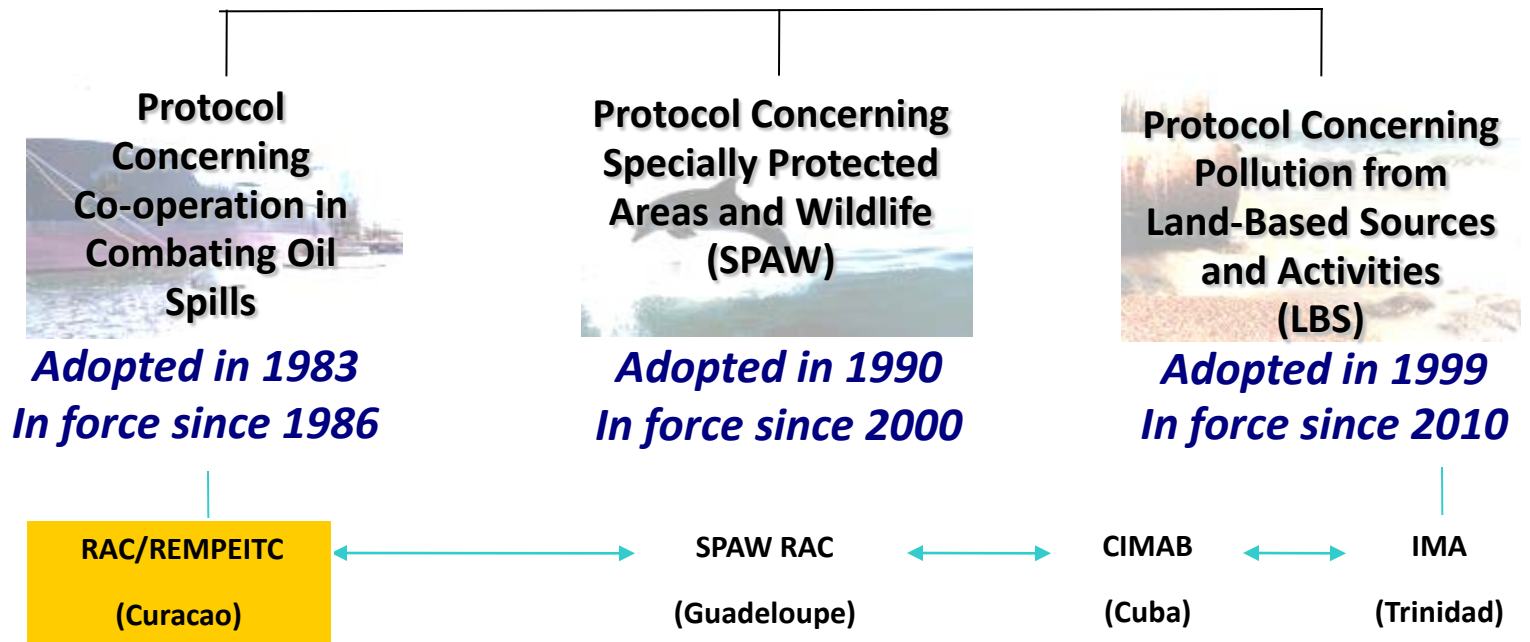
Protocol Concerning Co-operation in Combating Oil Spills

Adopted in 1983
In force since 1986

Protocol Concerning Specially Protected Areas and Wildlife (SPAW)

Adopted in 1990
In force since 2000

Protocol Concerning Pollution from Land-Based Sources and Activities (LBS)

Adopted in 1999
In force since 2010

RAC/REMPEITC

(Curacao)

SPAW RAC

(Guadeloupe)

CIMAB

(Cuba)

IMA

(Trinidad)